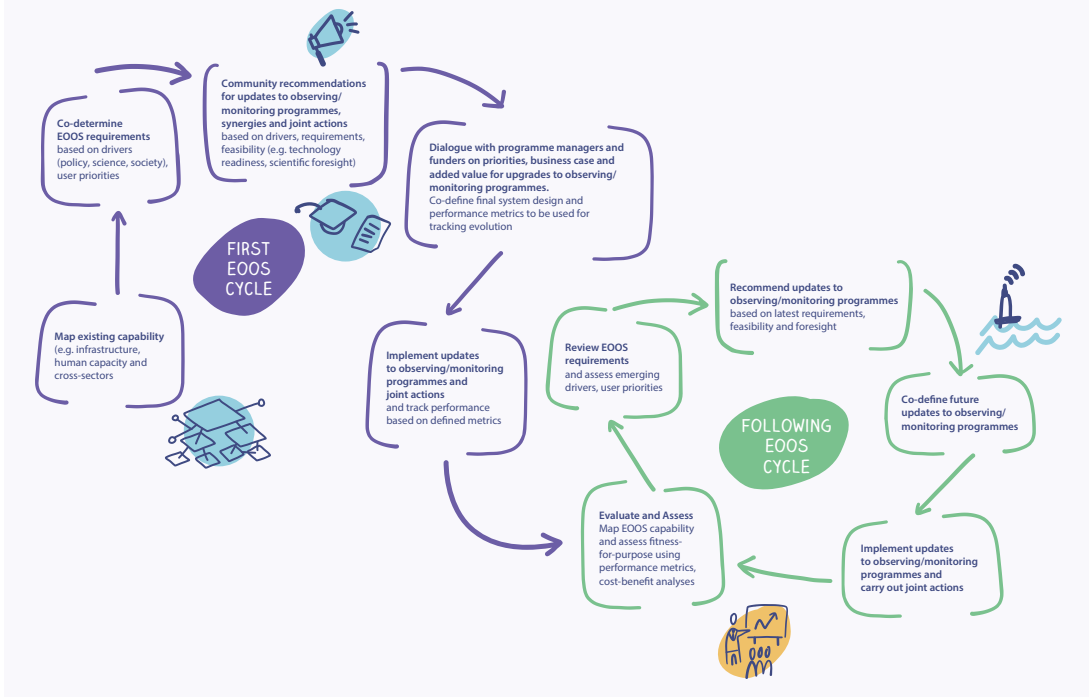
Co-determine EOOS requirements based on drivers (policy, science, society), user priorities

Community recommendations for updates to observing/ monitoring programmes, synergies and joint actions based on drivers, requirements, feasibility (e.g. technology readiness, scientific foresight)

Dialogue with programme managers and funders on priorities, business case and added value for upgrades to observing/ monitoring programmes. Co-define final system design and performance metrics to be used for tracking evolution

FIRST EOOS CYCLE

Map existing capability (e.g. infrastructure, human capacity and cross-sectors

Implement updates to observing/monitoring programmes and joint actions and track performance based on defined metrics

Review EOOS requirements and assess emerging drivers, user priorities

Recommend updates to observing/monitoring programmes based on latest requirements, feasibility and foresight

Co-define future updates to observing/ monitoring programmes

FOLLOWING EOOS CYCLE

Evaluate and Assess Map EOOS capability and assess fitness-for-purpose using performance metrics, cost-benefit analyses

Implement updates to observing/monitoring programmes and carry out joint actions